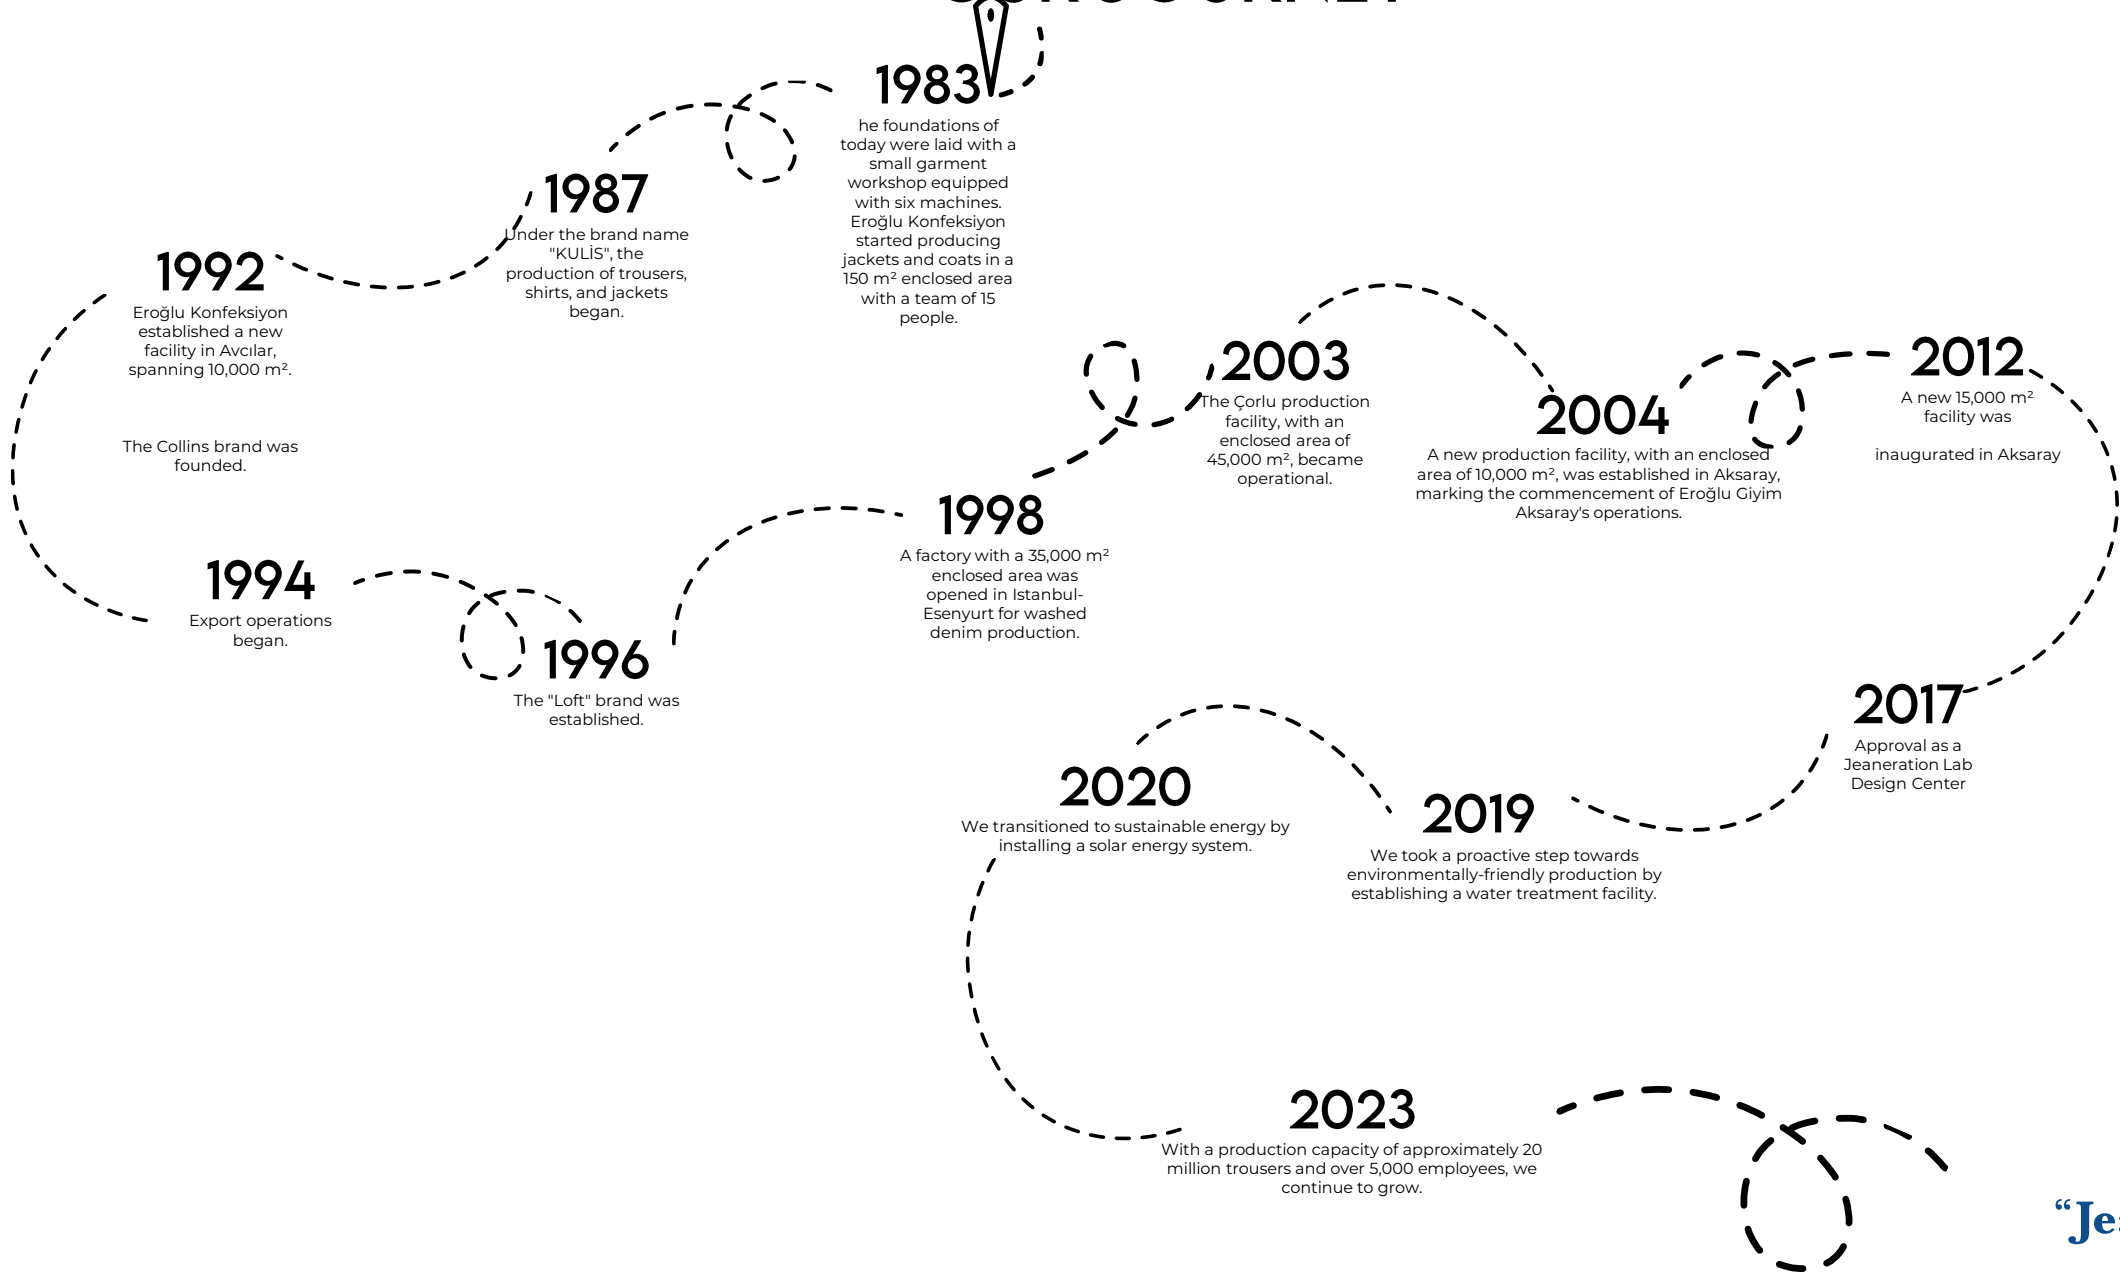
1983
he foundations of today were laid with a small garment workshop equipped with six machines. Eroğlu Konfeksiyon started producing jackets and coats in a 150 m² enclosed area with a team of 15 people.

1987
Under the brand name "KULİS", the production of trousers, shirts, and jackets began.

1992
Eroğlu Konfeksiyon established a new facility in Avcılar, spanning 10,000 m².

The Collins brand was founded.

1994
Export operations began.

1996
The "Loft" brand was established.

1998
A factory with a 35,000 m² enclosed area was opened in Istanbul-Esenyurt for washed denim production.

2003
The Çorlu production facility, with an enclosed area of 45,000 m², became operational.

2004
A new production facility, with an enclosed area of 10,000 m², was established in Aksaray, marking the commencement of Eroğlu Giyim Aksaray's operations.

2012
A new 15,000 m² facility was

inaugurated in Aksaray

2017
Approval as a Jeaneration Lab Design Center

2019
We took a proactive step towards environmentally-friendly production by establishing a water treatment facility.

2020
We transitioned to sustainable energy by installing a solar energy system.

2023
With a production capacity of approximately 20 million trousers and over 5,000 employees, we continue to grow.

“Je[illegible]